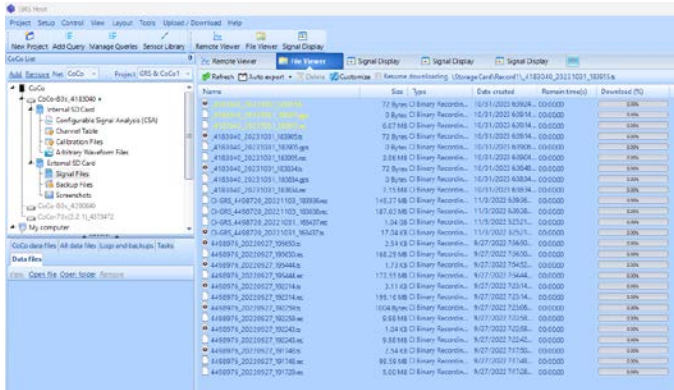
GRS Host

Project Setup Control View Layout Tools Upload / Download Help

New Project Add Query Manage Queries Sensor Library Remote Viewer File Viewer Signal Display

CoCo List

Add Remove Net CoCo Project GRS & CoCo1

CoCo
CoCo-80x_4183040
Internal SD Card
Configurable Signal Analysis (CSA)
Channel Table
Calibration Files
Arbitrary Waveform Files
External SD Card
Signal Files
Backup Files
Screenshots
CoCo-80x_4183040
CoCo-70x(2.1)_4013472
My computer

CoCo data files All data files Logs and backups Tasks

Data files

View Open file Open folder Remove

Remote Viewer File Viewer Signal Display Signal Display Signal Display

Refresh Auto export Delete Customize Resume downloading \Storage Card\Record\1_4183040_20231031_183655.ts

| Name | Size | Type | Date created | Remain time(s) | Download (%) |
|---|---|---|---|---|---|
| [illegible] | 72 Bytes | CI Binary Recordin... | 10/31/2023 6:09:24... | 00:00:00 | 0.0% |
| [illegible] | 0 Bytes | CI Binary Recordin... | 10/31/2023 6:09:14... | 00:00:00 | 0.0% |
| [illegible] | 6.67 MB | CI Binary Recordin... | 10/31/2023 6:09:14... | 00:00:00 | 0.0% |
| 4183040_20231031_183905.ts | 72 Bytes | CI Binary Recordin... | 10/31/2023 6:09:14... | 00:00:00 | 0.0% |
| 4183040_20231031_183905.gps | 0 Bytes | CI Binary Recordin... | 10/31/2023 6:09:08... | 00:00:00 | 0.0% |
| 4183040_20231031_183905.ats | 3.66 MB | CI Binary Recordin... | 10/31/2023 6:09:04... | 00:00:00 | 0.0% |
| 4183040_20231031_183034.ts | 72 Bytes | CI Binary Recordin... | 10/31/2023 6:30:48... | 00:00:00 | 0.0% |
| 4183040_20231031_183034.gps | 0 Bytes | CI Binary Recordin... | 10/31/2023 6:30:34... | 00:00:00 | 0.0% |
| 4183040_20231031_183034.ats | 7.15 MB | CI Binary Recordin... | 10/31/2023 6:30:34... | 00:00:00 | 0.0% |
| CI-GRS_4458726_20221103_183656.ats | 148.27 MB | CI Binary Recordin... | 11/3/2022 6:36:56... | 00:00:00 | 0.0% |
| CI-GRS_4458726_20221103_183656.ats | 187.63 MB | CI Binary Recordin... | 11/3/2022 6:36:56... | 00:00:00 | 0.0% |
| CI-GRS_4458726_20221103_183437.ats | 1.04 GB | CI Binary Recordin... | 11/3/2022 5:25:21... | 00:00:00 | 0.0% |
| CI-GRS_4458726_20221103_183437.ats | 17.04 KB | CI Binary Recordin... | 11/3/2022 5:25:21... | 00:00:00 | 0.0% |
| 4458975_20220927_195650.ts | 2.34 KB | CI Binary Recordin... | 9/27/2022 7:56:50... | 00:00:00 | 0.0% |
| 4458975_20220927_195650.ats | 168.29 MB | CI Binary Recordin... | 9/27/2022 7:56:50... | 00:00:00 | 0.0% |
| 4458975_20220927_195448.ts | 1.73 KB | CI Binary Recordin... | 9/27/2022 7:54:52... | 00:00:00 | 0.0% |
| 4458975_20220927_195448.ats | 172.51 MB | CI Binary Recordin... | 9/27/2022 7:54:48... | 00:00:00 | 0.0% |
| 4458975_20220927_192314.ts | 3.11 KB | CI Binary Recordin... | 9/27/2022 7:23:14... | 00:00:00 | 0.0% |
| 4458975_20220927_192314.ats | 195.16 MB | CI Binary Recordin... | 9/27/2022 7:23:14... | 00:00:00 | 0.0% |
| 4458975_20220927_192258.ts | 1004 Bytes | CI Binary Recordin... | 9/27/2022 7:22:58... | 00:00:00 | 0.0% |
| 4458975_20220927_192258.ats | 6.66 MB | CI Binary Recordin... | 9/27/2022 7:22:58... | 00:00:00 | 0.0% |
| 4458975_20220927_192243.ts | 1.04 KB | CI Binary Recordin... | 9/27/2022 7:22:58... | 00:00:00 | 0.0% |
| 4458975_20220927_192243.ats | 9.50 MB | CI Binary Recordin... | 9/27/2022 7:22:42... | 00:00:00 | 0.0% |
| 4458975_20220927_191749.ts | 1.14 KB | CI Binary Recordin... | 9/27/2022 7:17:50... | 00:00:00 | 0.0% |
| 4458975_20220927_191749.ats | 86.58 MB | CI Binary Recordin... | 9/27/2022 7:17:49... | 00:00:00 | 0.0% |
| 4458975_20220927_191729.ats | 5.00 MB | CI Binary Recordin... | 9/27/2022 7:17:29... | 00:00:00 | 0.0% |